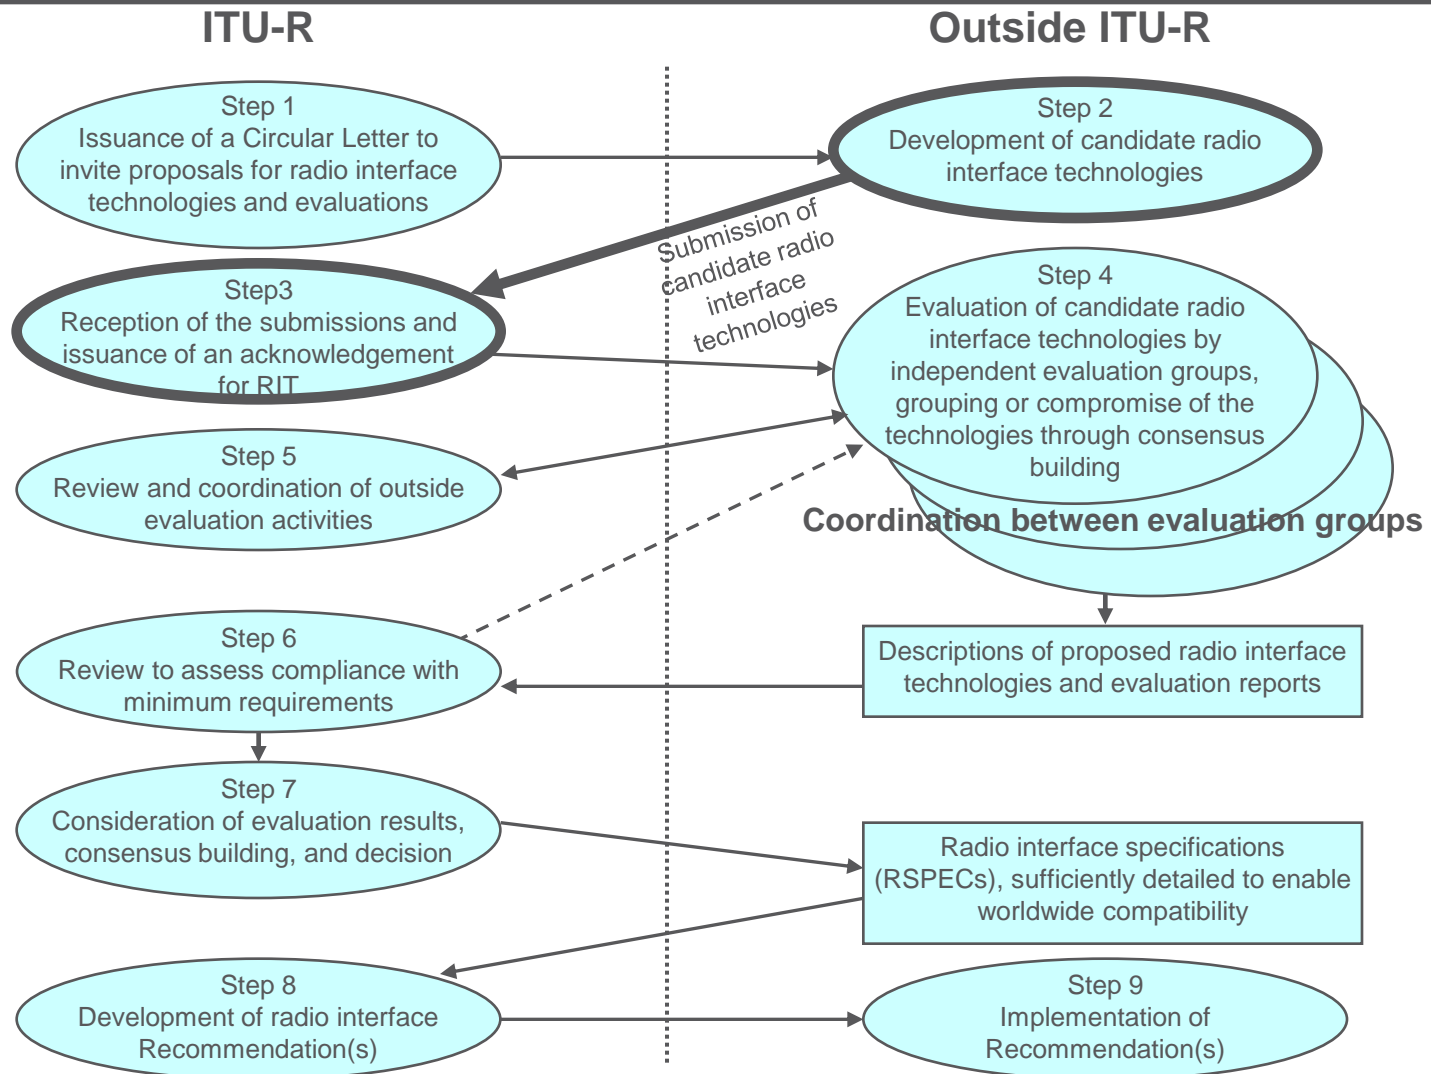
ITU-R

Outside ITU-R

Step 1
Issuance of a Circular Letter to invite proposals for radio interface technologies and evaluations

Step 2
Development of candidate radio interface technologies

Submission of candidate radio interface technologies

Step3
Reception of the submissions and issuance of an acknowledgement for RIT

Step 4
Evaluation of candidate radio interface technologies by independent evaluation groups, grouping or compromise of the technologies through consensus building

Step 5
Review and coordination of outside evaluation activities

Coordination between evaluation groups

Step 6
Review to assess compliance with minimum requirements

Descriptions of proposed radio interface technologies and evaluation reports

Step 7
Consideration of evaluation results, consensus building, and decision

Radio interface specifications (RSPECs), sufficiently detailed to enable worldwide compatibility

Step 8
Development of radio interface Recommendation(s)

Step 9
Implementation of Recommendation(s)